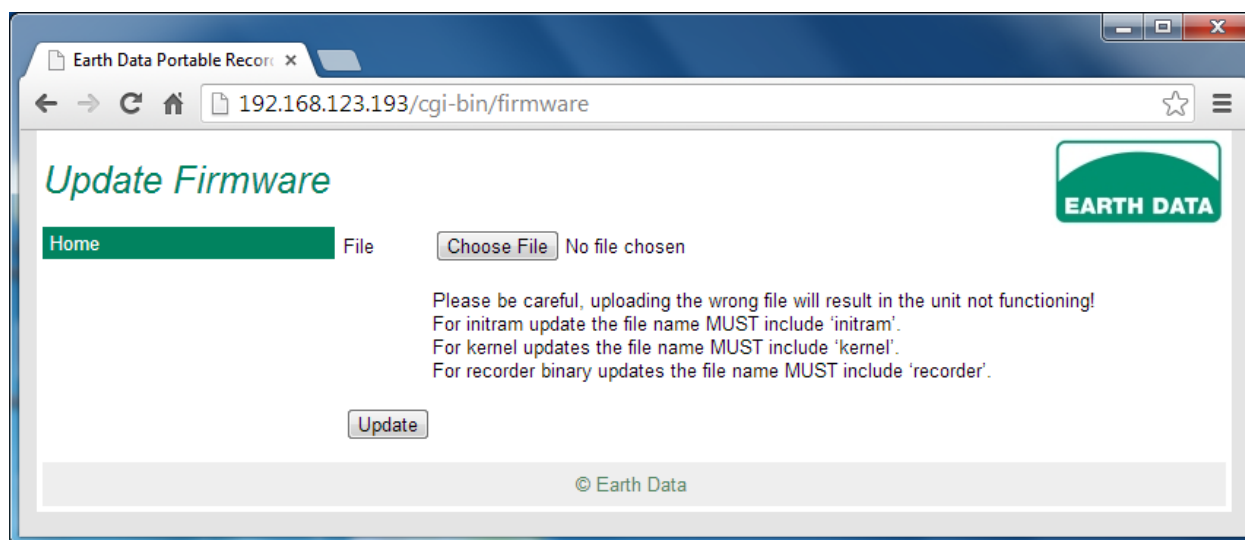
Earth Data Portable Recor ×

192.168.123.193/cgi-bin/firmware

Update Firmware

EARTH DATA

Home

File Choose File No file chosen

Please be careful, uploading the wrong file will result in the unit not functioning!
For initram update the file name MUST include 'initram'.
For kernel updates the file name MUST include 'kernel'.
For recorder binary updates the file name MUST include 'recorder'.

Update

© Earth Data